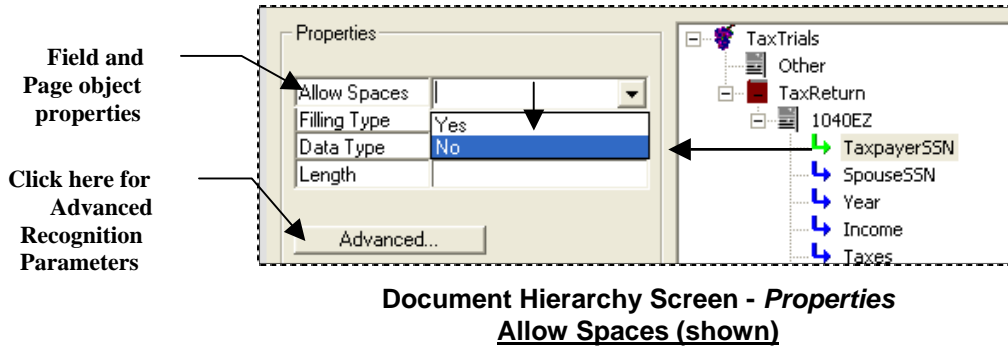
Field and Page object properties

Click here for Advanced Recognition Parameters

Properties

| Allow Spaces | |
|---|---|
| Filling Type | Yes |
| Data Type | No |
| Length | |

Advanced...

TaxTrials
Other
TaxReturn
1040EZ
TaxpayerSSN
SpouseSSN
Year
Income
Taxes

Document Hierarchy Screen - *Properties*
Allow Spaces (shown)